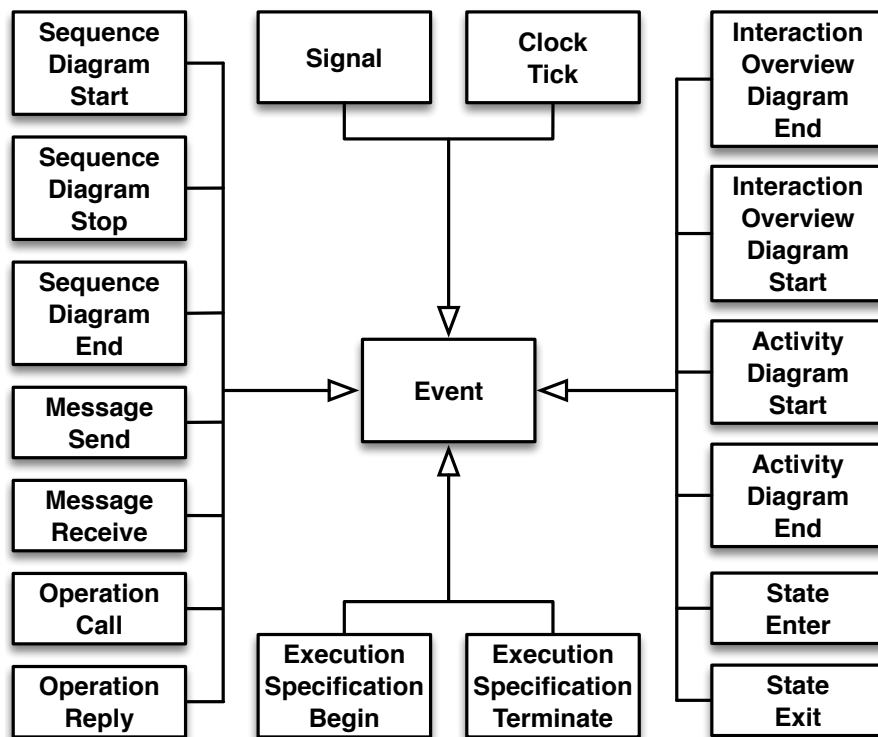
Sequence Diagram Start

Sequence Diagram Stop

Sequence Diagram End

Message Send

Message Receive

Operation Call

Operation Reply

Signal

Clock Tick

Event

Execution Specification Begin

Execution Specification Terminate

Interaction Overview Diagram End

Interaction Overview Diagram Start

Activity Diagram Start

Activity Diagram End

State Enter

State Exit